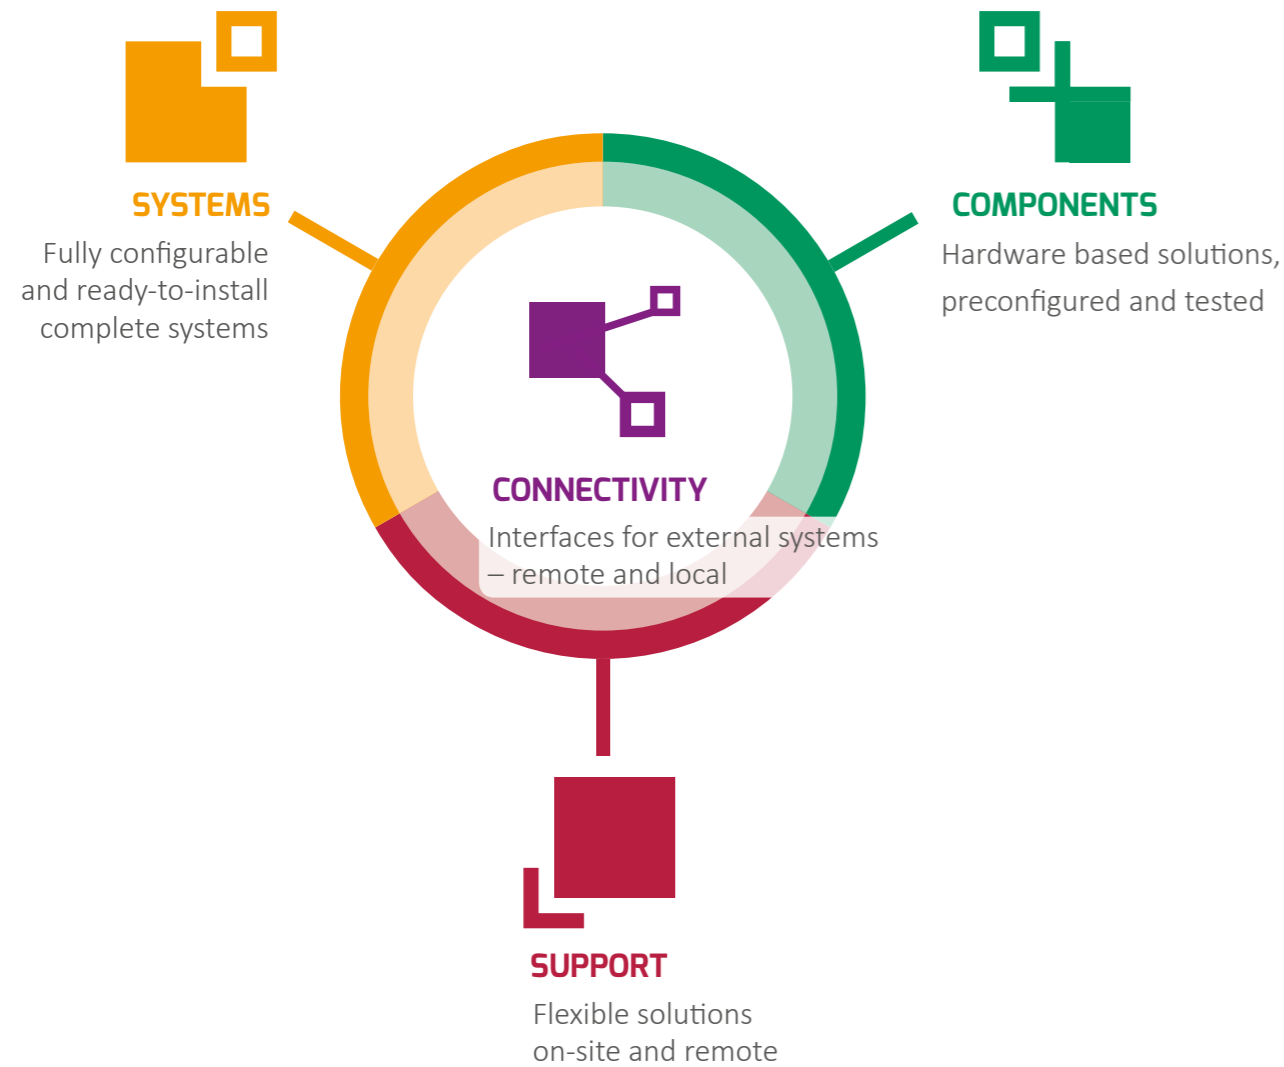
SYSTEMS
Fully configurable and ready-to-install complete systems

COMPONENTS
Hardware based solutions, preconfigured and tested

CONNECTIVITY
Interfaces for external systems – remote and local

SUPPORT
Flexible solutions on-site and remote